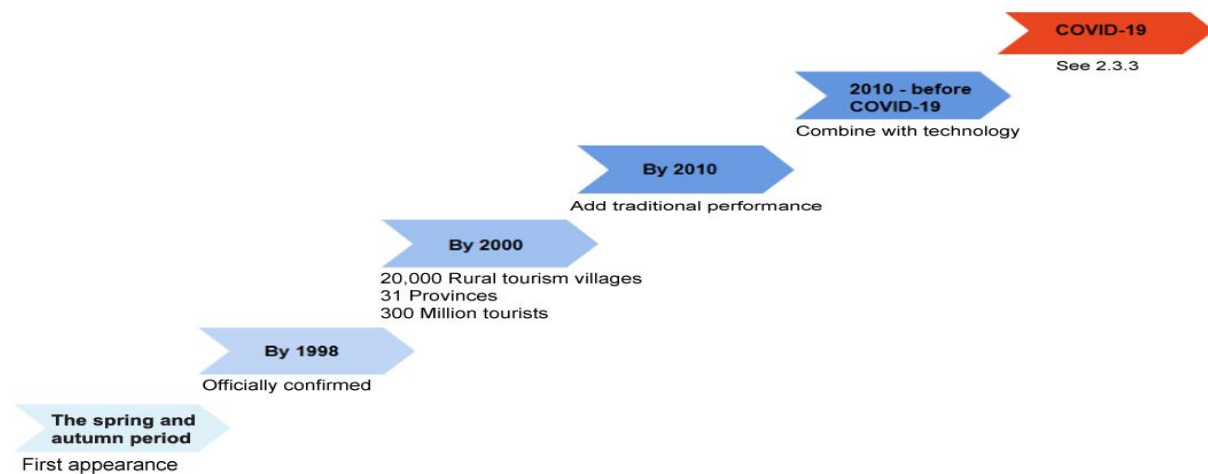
COVID-19

See 2.3.3

2010 - before COVID-19

Combine with technology

By 2010

Add traditional performance

By 2000

20,000 Rural tourism villages
31 Provinces
300 Million tourists

By 1998

Officially confirmed

The spring and autumn period

First appearance